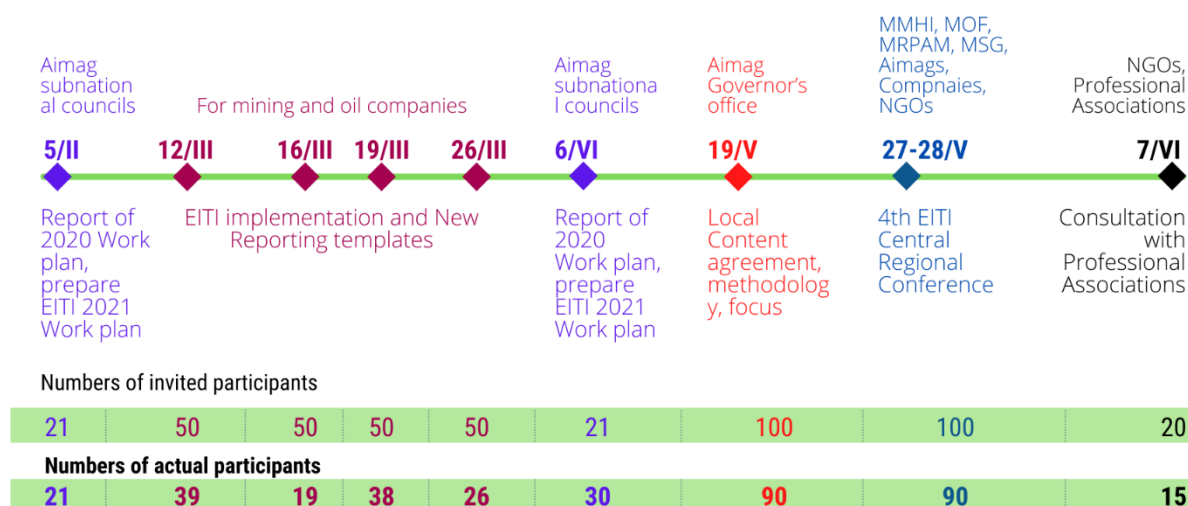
Aimag subnational councils

For mining and oil companies

Aimag subnational councils

Aimag Governor's office

MMHI, MOF, MRPAM, MSG, Aimags, Compnaies, NGOs

NGOs, Professional Associations

5/II 12/III 16/III 19/III 26/III 6/VI 19/V 27-28/V 7/VI

Report of 2020 Work plan, prepare EITI 2021 Work plan

EITI implementation and New Reporting templates

Report of 2020 Work plan, prepare EITI 2021 Work plan

Local Content agreement, methodology, focus

4th EITI Central Regional Conference

Consultation with Professional Associations

Numbers of invited participants

| 21 | 50 | 50 | 50 | 50 | 21 | 100 | 100 | 20 |
|---|---|---|---|---|---|---|---|---|

Numbers of actual participants

| 21 | 39 | 19 | 38 | 26 | 30 | 90 | 90 | 15 |
|---|---|---|---|---|---|---|---|---|